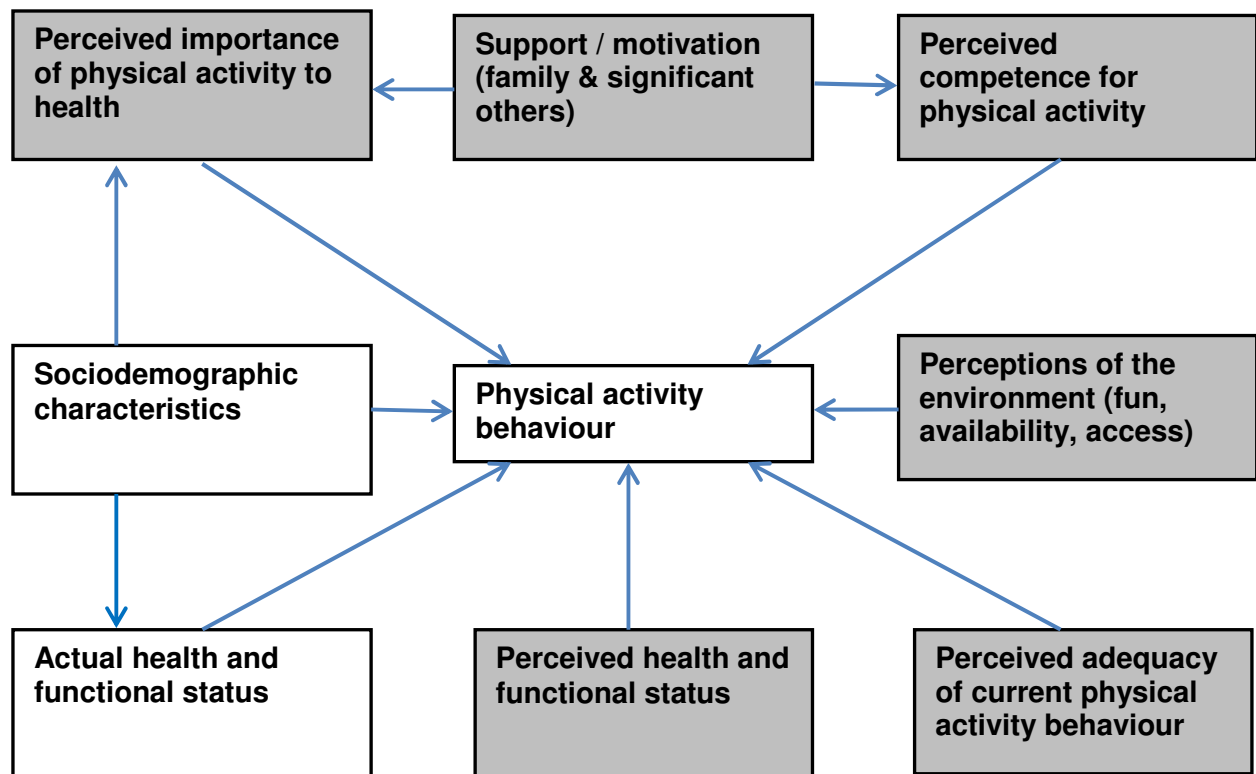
Perceived importance of physical activity to health

Support / motivation (family & significant others)

Perceived competence for physical activity

Sociodemographic characteristics

Physical activity behaviour

Perceptions of the environment (fun, availability, access)

Actual health and functional status

Perceived health and functional status

Perceived adequacy of current physical activity behaviour